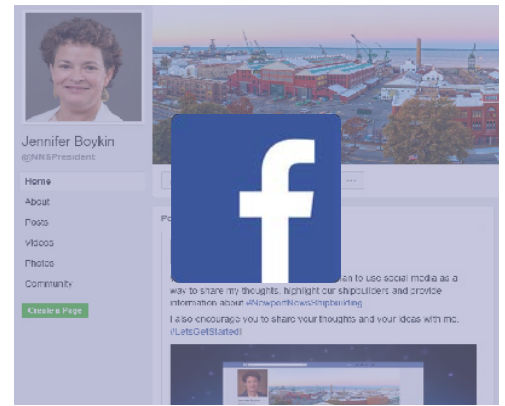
Jennifer Boykin
@NNSPresident

Home
About
Posts
Videos
Photos
Community
Create a Page

Po

f

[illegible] to use social media as a way to share my thoughts, highlight our shipbuilders and provide information about #NewportNewsShipbuilding.

I also encourage you to share your thoughts and your ideas with me. #LetsGetStarted!